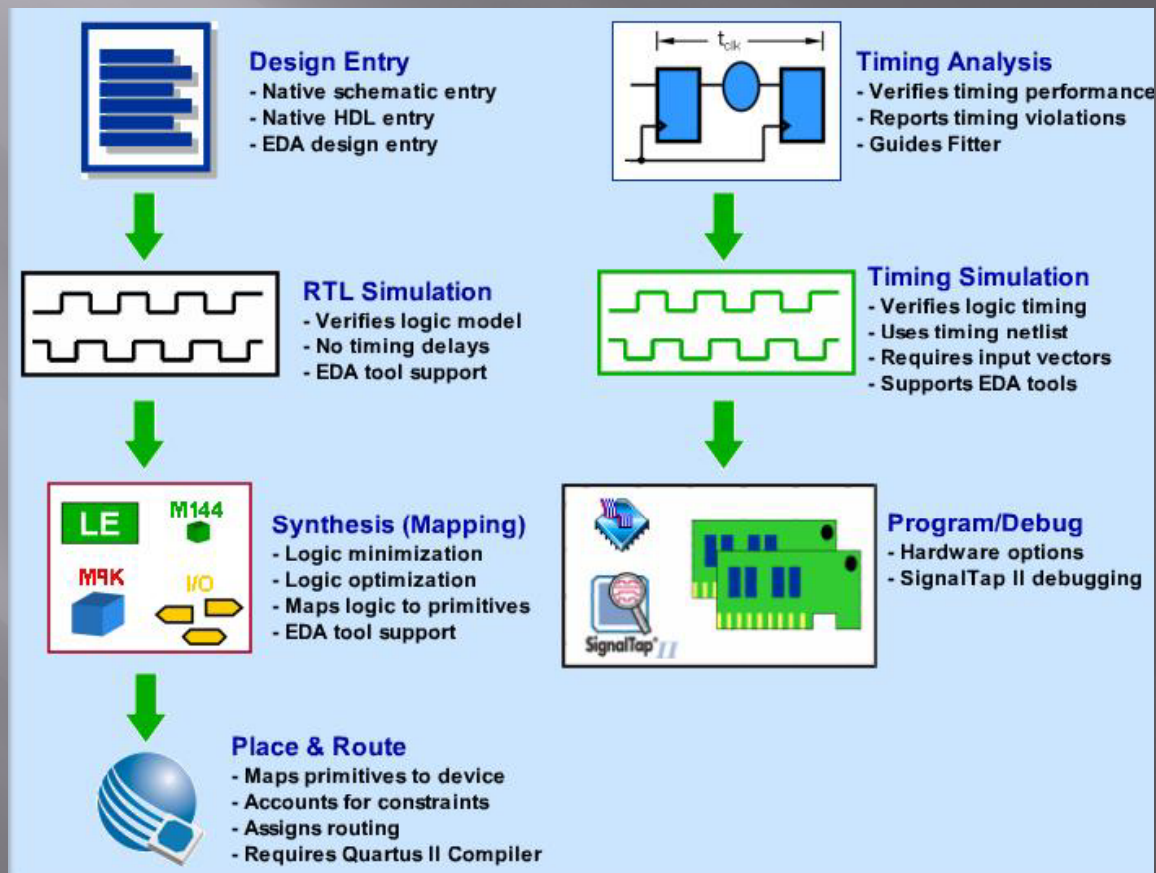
Design Entry
- Native schematic entry
- Native HDL entry
- EDA design entry

RTL Simulation
- Verifies logic model
- No timing delays
- EDA tool support

LE
M144
M4K
I/O

Synthesis (Mapping)
- Logic minimization
- Logic optimization
- Maps logic to primitives
- EDA tool support

Place & Route
- Maps primitives to device
- Accounts for constraints
- Assigns routing
- Requires Quartus II Compiler

$t_{clk}$

Timing Analysis
- Verifies timing performance
- Reports timing violations
- Guides Fitter

Timing Simulation
- Verifies logic timing
- Uses timing netlist
- Requires input vectors
- Supports EDA tools

SignalTap II

Program/Debug
- Hardware options
- SignalTap II debugging